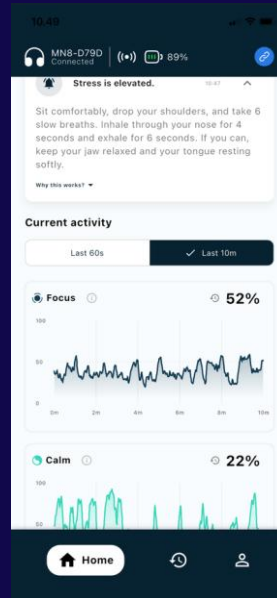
10:49

MN8-D79D
Connected

89%

Stress is elevated.
10:47

Sit comfortably, drop your shoulders, and take 6 slow breaths. Inhale through your nose for 4 seconds and exhale for 6 seconds. If you can, keep your jaw relaxed and your tongue resting softly.

Why this works?

Current activity

Last 60s
Last 10m

Focus
52%

100
50
0
0m
2m
4m
6m
8m
10m

Calm
22%

100
50

Home